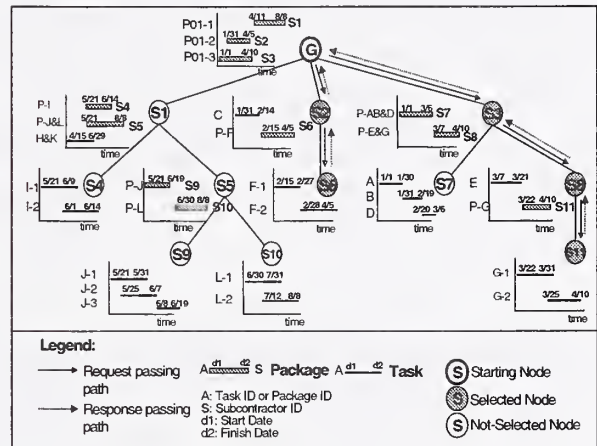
P01-1 4/11 8/8 S1
P01-2 1/31 4/5 S2
P01-3 1/1 4/10 S3
time

G

P-I 5/21 6/14 S4
P-J&L 5/21 8/8 S5
H&K 4/15 6/29
time

S1

C 1/31 2/14
P-F 2/15 4/5 S6
time

S6

P-AB&D 1/1 3/6 S7
P-E&G 3/7 4/10 S8
time

S8

I-1 5/21 6/9 S4
I-2 5/1 6/14
time

P-J 5/21 6/19 S9
P-L 6/30 8/8 S10
time

S5

F-1 2/15 2/27
F-2 2/28 4/5
time

A 1/1 1/30
B 1/31 2/19
D 2/20 3/6
time

S7

E 3/7 3/21
P-G 3/22 4/10 S11
time

S9

S10

J-1 5/21 5/31
J-2 5/25 6/7
J-3 5/8 6/19
time

L-1 6/30 7/31
L-2 7/12 8/8
time

G-1 3/22 3/31
G-2 3/25 4/10
time

Legend:
Request passing path
Response passing path
A d1 d2 S Package A d1 d2 Task
A: Task ID or Package ID
S: Subcontractor ID
d1: Start Date
d2: Finish Date
S Starting Node
S Selected Node
S Not-Selected Node